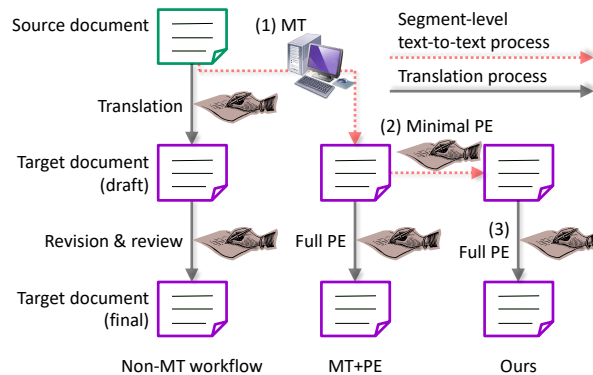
Source document

(1) MT

Segment-level text-to-text process

Translation process

Translation

(2) Minimal PE

Target document (draft)

Revision & review

Full PE

(3) Full PE

Target document (final)

Non-MT workflow

MT+PE

Ours